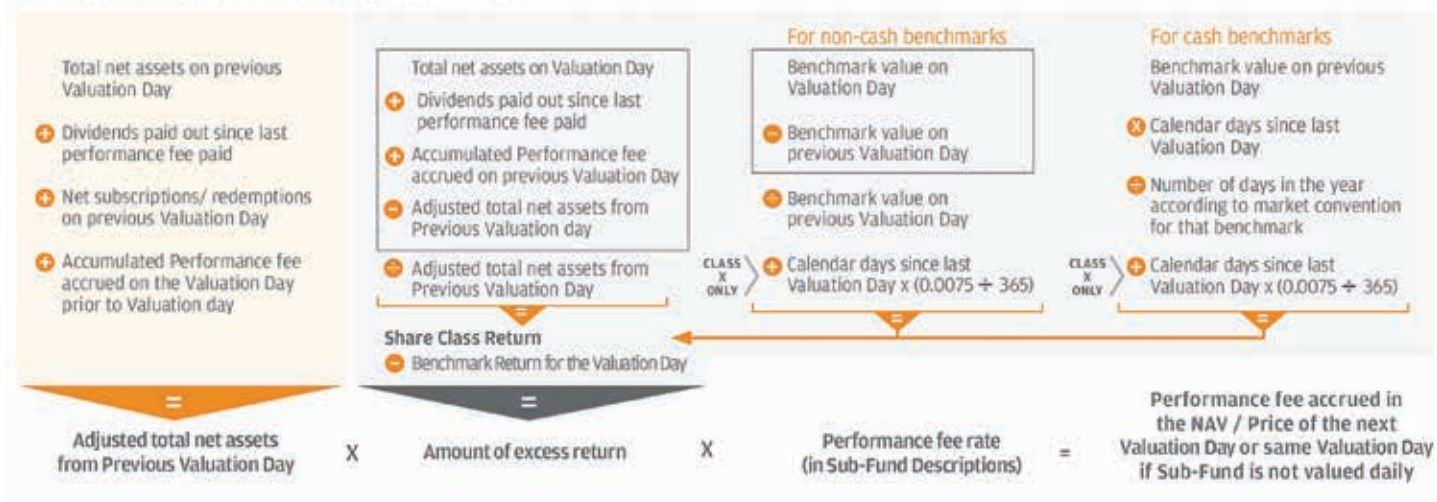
Total net assets on previous Valuation Day

+ Dividends paid out since last performance fee paid

+ Net subscriptions/ redemptions on previous Valuation Day

+ Accumulated Performance fee accrued on the Valuation Day prior to Valuation day

=

Adjusted total net assets from Previous Valuation Day

X

Total net assets on Valuation Day

+ Dividends paid out since last performance fee paid

+ Accumulated Performance fee accrued on previous Valuation Day

− Adjusted total net assets from Previous Valuation day

÷ Adjusted total net assets from Previous Valuation Day

=

Share Class Return

− Benchmark Return for the Valuation Day

=

Amount of excess return

X

For non-cash benchmarks

Benchmark value on Valuation Day

− Benchmark value on previous Valuation Day

÷ Benchmark value on previous Valuation Day

CLASS X ONLY + Calendar days since last Valuation Day x (0.0075 ÷ 365)

=

For cash benchmarks

Benchmark value on previous Valuation Day

X Calendar days since last Valuation Day

÷ Number of days in the year according to market convention for that benchmark

CLASS X ONLY + Calendar days since last Valuation Day x (0.0075 ÷ 365)

=

Performance fee rate (in Sub-Fund Descriptions)

=

Performance fee accrued in the NAV / Price of the next Valuation Day or same Valuation Day if Sub-Fund is not valued daily